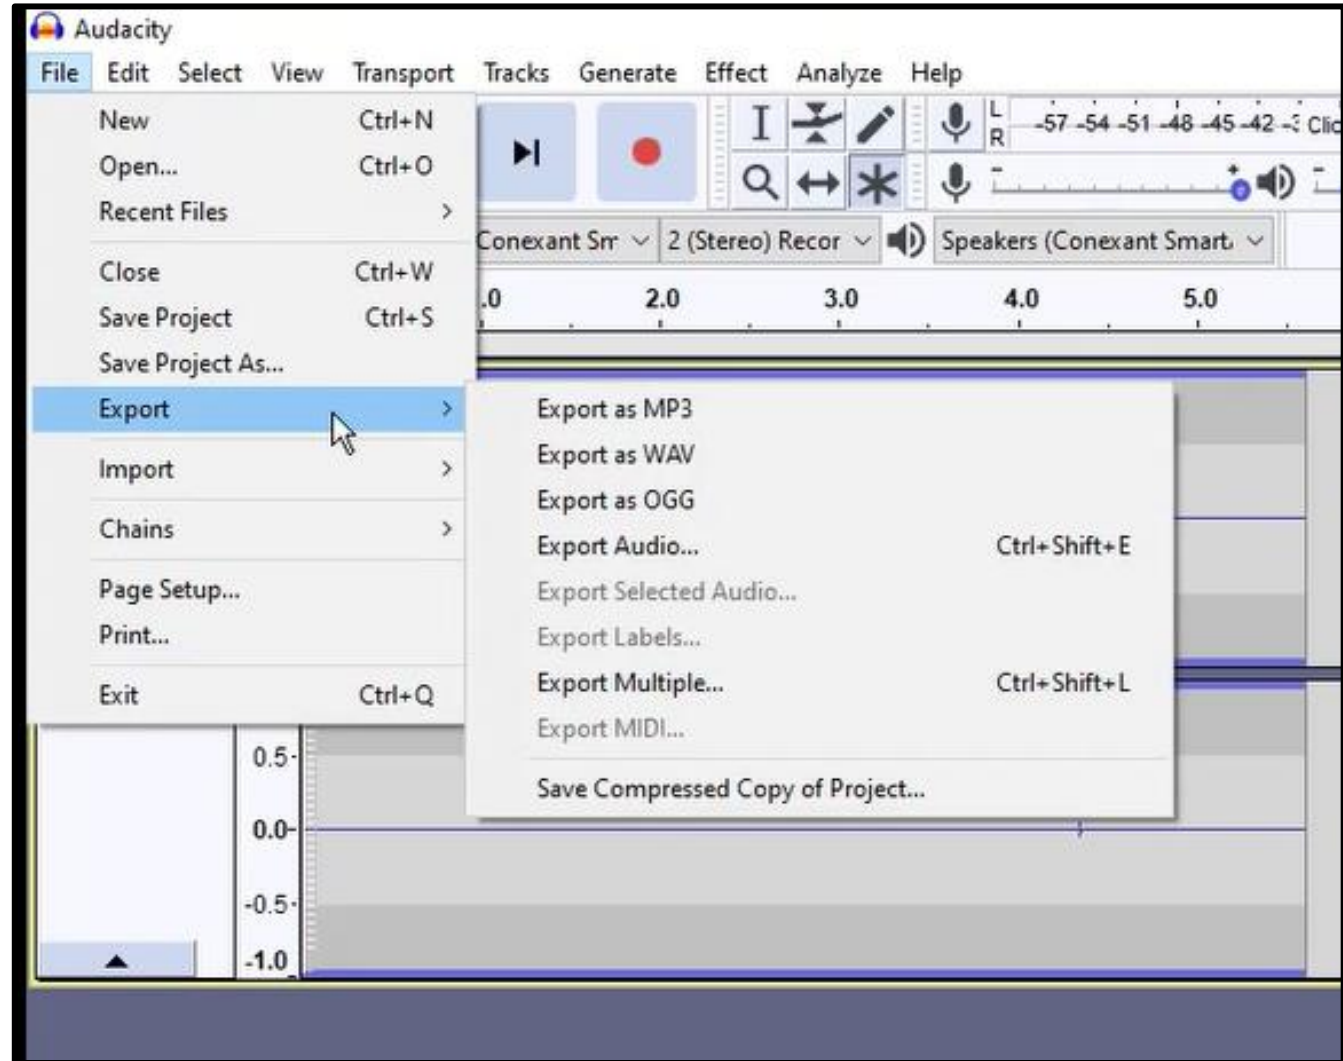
Audacity

File Edit Select View Transport Tracks Generate Effect Analyze Help

New Ctrl+N
Open... Ctrl+O
Recent Files >
Close Ctrl+W
Save Project Ctrl+S
Save Project As...
Export >
Import >
Chains >
Page Setup...
Print...
Exit Ctrl+Q

L R -57 -54 -51 -48 -45 -42 -3 Clic

Conexant Sm 2 (Stereo) Recor Speakers (Conexant Smart

.0 2.0 3.0 4.0 5.0

Export as MP3
Export as WAV
Export as OGG
Export Audio... Ctrl+Shift+E
Export Selected Audio...
Export Labels...
Export Multiple... Ctrl+Shift+L
Export MIDI...
Save Compressed Copy of Project...

0.5
0.0
-0.5
-1.0